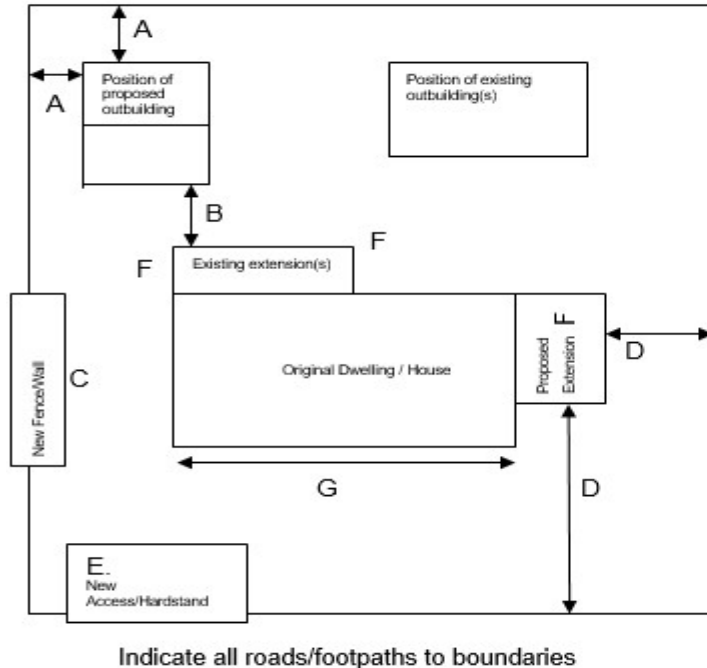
A

A

Position of proposed outbuilding

Position of existing outbuilding(s)

B

F

Existing extension(s)

F

New Fence/Wall

C

Original Dwelling / House

Proposed Extension

F

D

G

D

E.
New Access/Hardstand

Indicate all roads/footpaths to boundaries